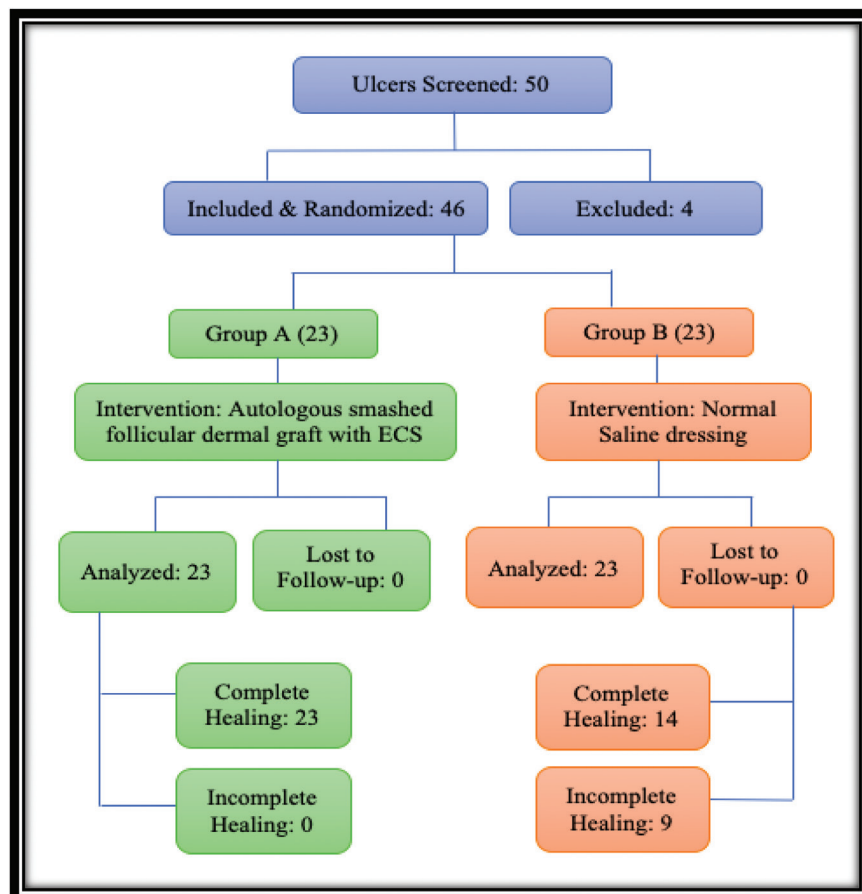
Ulcers Screened: 50

Included & Randomized: 46

Excluded: 4

Group A (23)

Group B (23)

Intervention: Autologous smashed follicular dermal graft with ECS

Intervention: Normal Saline dressing

Analyzed: 23

Lost to Follow-up: 0

Analyzed: 23

Lost to Follow-up: 0

Complete Healing: 23

Incomplete Healing: 0

Complete Healing: 14

Incomplete Healing: 9